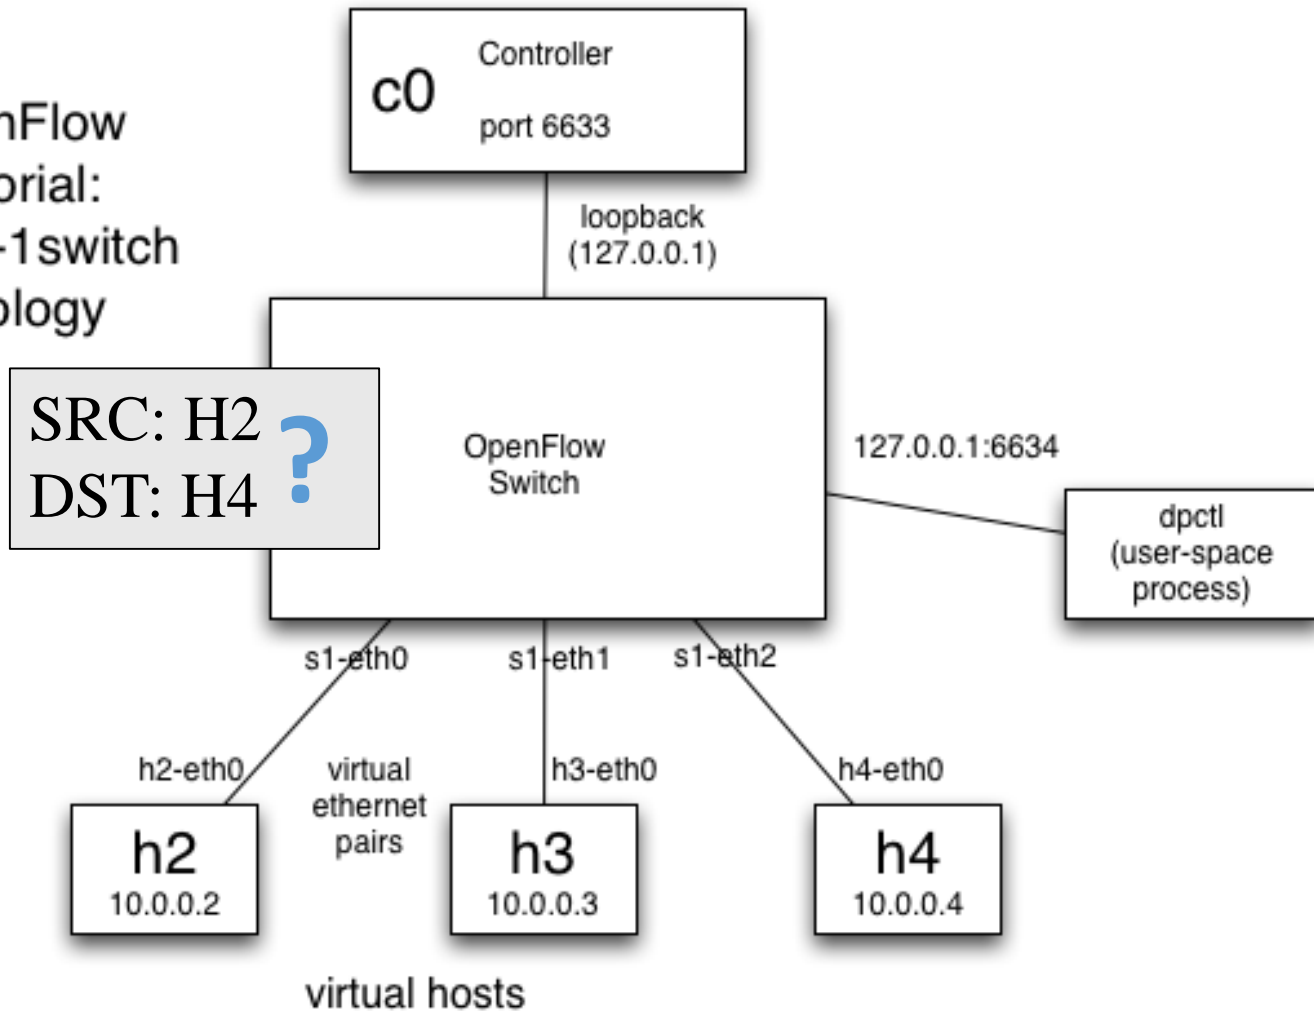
nFlow
orial:
-1switch
ology

c0 Controller
port 6633

loopback
(127.0.0.1)

SRC: H2
DST: H4
?

OpenFlow
Switch

127.0.0.1:6634

dpctl
(user-space
process)

s1-eth0
s1-eth1
s1-eth2

h2-eth0
virtual
ethernet
pairs
h3-eth0
h4-eth0

h2
10.0.0.2

h3
10.0.0.3

h4
10.0.0.4

virtual hosts